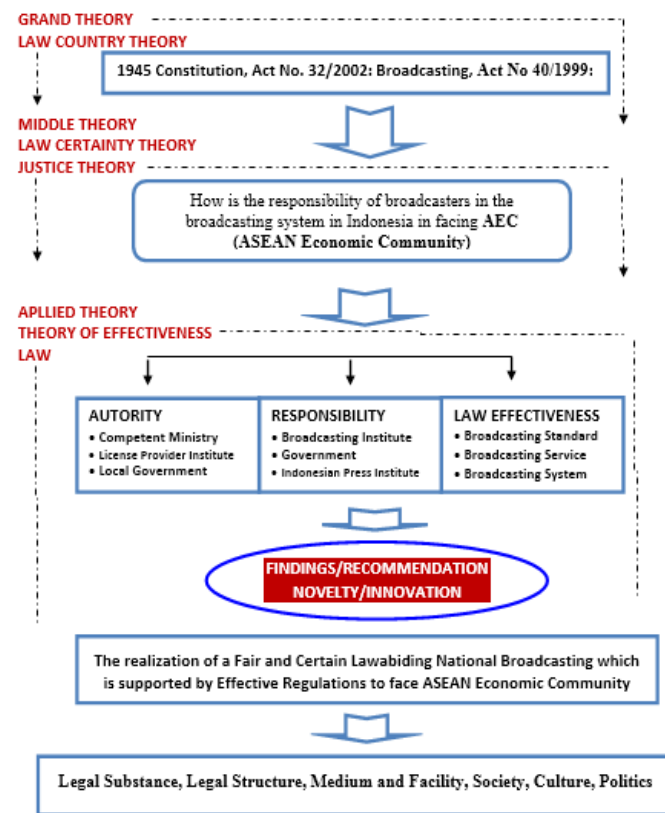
GRAND THEORY
LAW COUNTRY THEORY

1945 Constitution, Act No. 32/2002: Broadcasting, Act No 40/1999:

MIDDLE THEORY
LAW CERTAINTY THEORY
JUSTICE THEORY

How is the responsibility of broadcasters in the broadcasting system in Indonesia in facing AEC (ASEAN Economic Community)

APLLIED THEORY
THEORY OF EFFECTIVENESS
LAW

| AUTORITY | RESPONSIBILITY | LAW EFFECTIVENESS |
|---|---|---|
| • Competent Ministry<br>• License Provider Institute<br>• Local Government | • Broadcasting Institute<br>• Government<br>• Indonesian Press Institute | • Broadcasting Standard<br>• Broadcasting Service<br>• Broadcasting System |

FINDINGS/RECOMMENDATION
NOVELTY/INNOVATION

The realization of a Fair and Certain Lawabiding National Broadcasting which is supported by Effective Regulations to face ASEAN Economic Community

Legal Substance, Legal Structure, Medium and Facility, Society, Culture, Politics